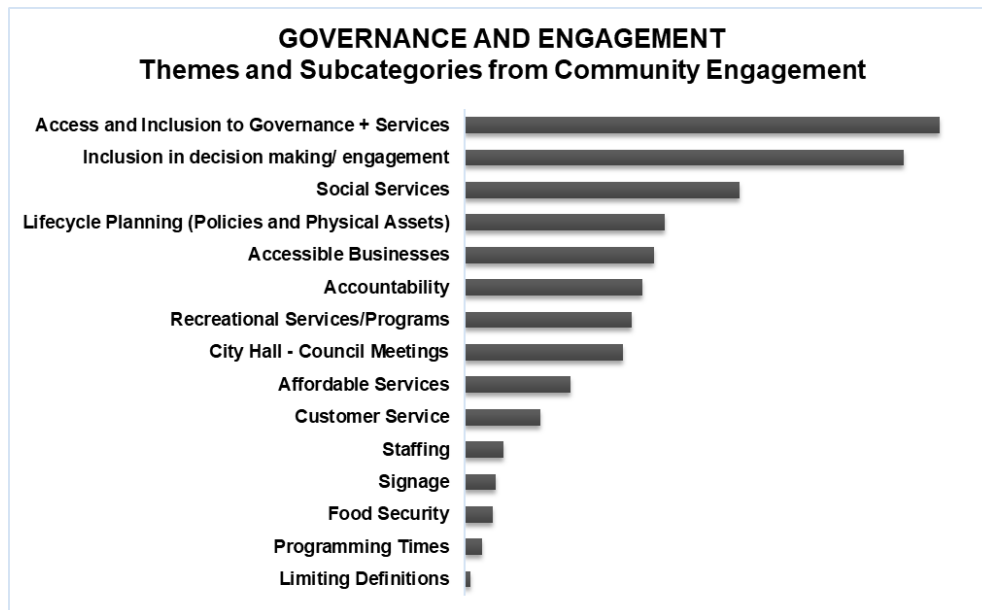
GOVERNANCE AND ENGAGEMENT
Themes and Subcategories from Community Engagement

Access and Inclusion to Governance + Services
Inclusion in decision making/ engagement
Social Services
Lifecycle Planning (Policies and Physical Assets)
Accessible Businesses
Accountability
Recreational Services/Programs
City Hall - Council Meetings
Affordable Services
Customer Service
Staffing
Signage
Food Security
Programming Times
Limiting Definitions